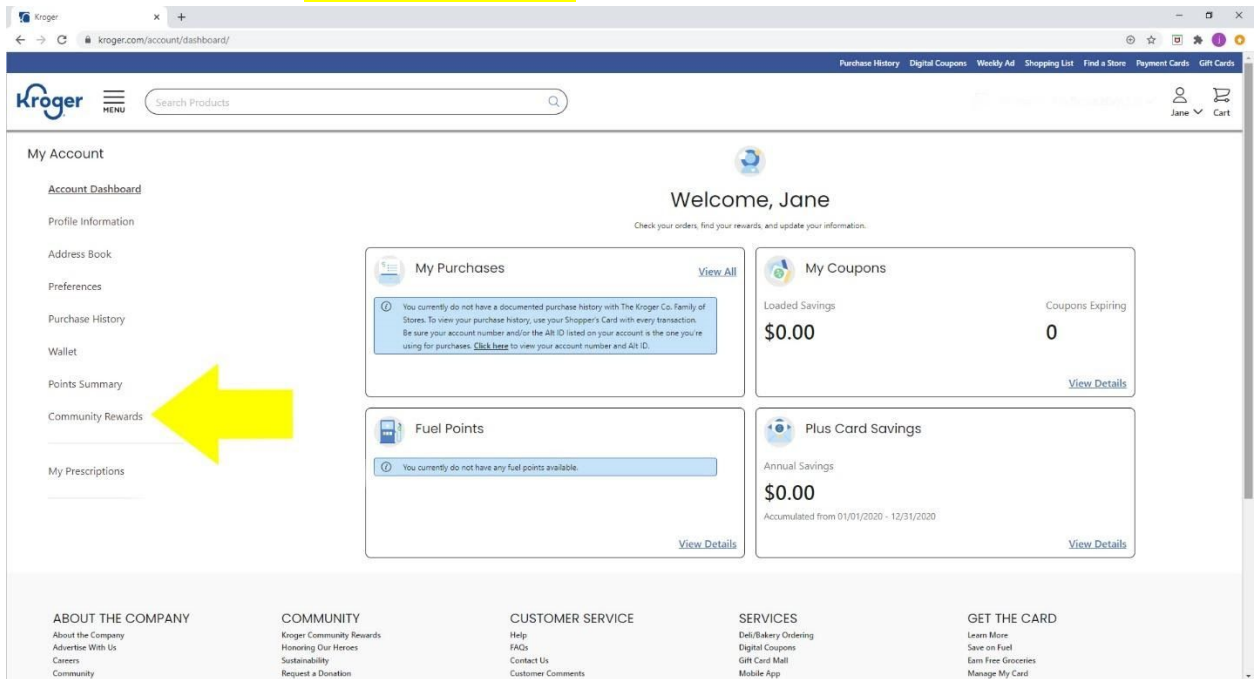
Kroger × +

kroger.com/account/dashboard/

Purchase History Digital Coupons Weekly Ad Shopping List Find a Store Payment Cards Gift Cards

Kroger MENU Search Products

Jane Cart

My Account

Account Dashboard

Profile Information

Address Book

Preferences

Purchase History

Wallet

Points Summary

Community Rewards

My Prescriptions

Welcome, Jane

Check your orders, find your rewards, and update your information.

My Purchases View All

You currently do not have a documented purchase history with The Kroger Co. Family of Stores. To view your purchase history, use your Shopper's Card with every transaction. Be sure your account number and/or the Alt ID listed on your account is the one you're using for purchases. Click here to view your account number and Alt ID.

My Coupons

Loaded Savings

$0.00

Coupons Expiring

0

View Details

Fuel Points

You currently do not have any fuel points available.

View Details

Plus Card Savings

Annual Savings

$0.00

Accumulated from 01/01/2020 - 12/31/2020

View Details

ABOUT THE COMPANY
About the Company
Advertise With Us
Careers
Community

COMMUNITY
Kroger Community Rewards
Honoring Our Heroes
Sustainability
Request a Donation

CUSTOMER SERVICE
Help
FAQs
Contact Us
Customer Comments

SERVICES
Deli/Bakery Ordering
Digital Coupons
Gift Card Mall
Mobile App

GET THE CARD
Learn More
Save on Fuel
Earn Free Groceries
Manage My Card